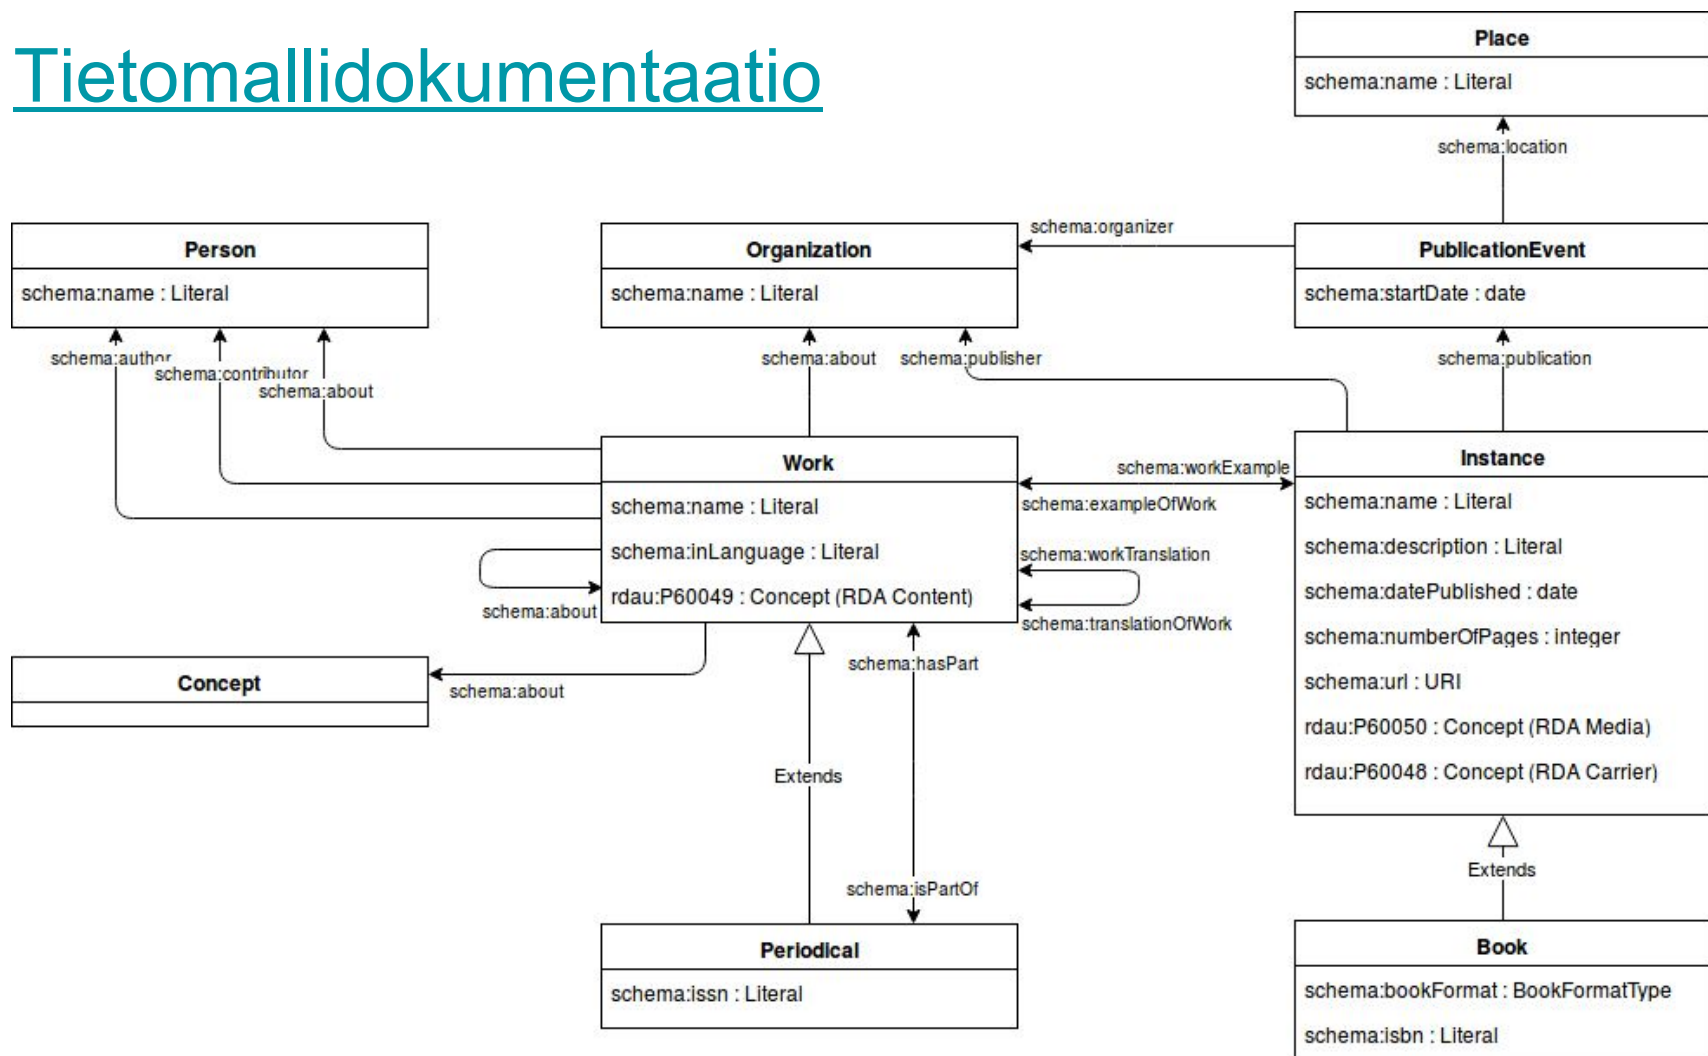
Tietomallidokumentaatio

Place
schema:name : Literal

schema:location

Person
schema:name : Literal

Organization
schema:name : Literal

schema:organizer

PublicationEvent
schema:startDate : date

schema:author
schema:contributor
schema:about

schema:about
schema:publisher

schema:publication

Work
schema:name : Literal
schema:inLanguage : Literal
rdau:P60049 : Concept (RDA Content)

schema:workExample
schema:exampleOfWork
schema:workTranslation
schema:translationOfWork

Instance
schema:name : Literal
schema:description : Literal
schema:datePublished : date
schema:numberOfPages : integer
schema:url : URI
rdau:P60050 : Concept (RDA Media)
rdau:P60048 : Concept (RDA Carrier)

schema:about

Concept

schema:about

schema:hasPart

Extends

schema:isPartOf

Extends

Periodical
schema:issn : Literal

Book
schema:bookFormat : BookFormatType
schema:isbn : Literal